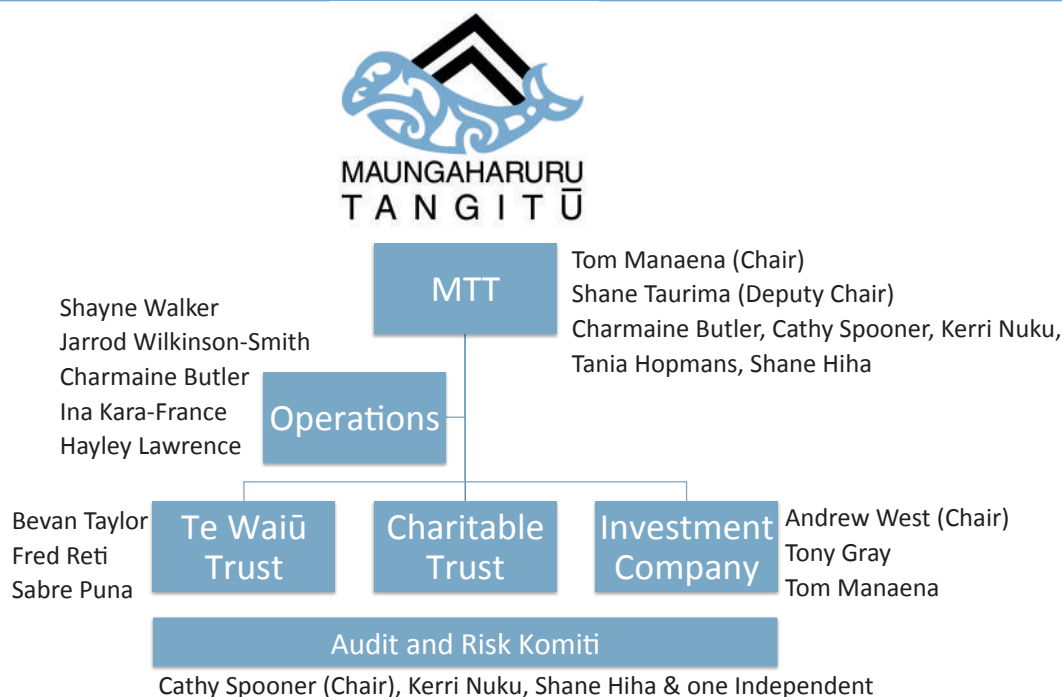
MAUNGAHARURU
TANGITŪ

MTT

Tom Manaena (Chair)
Shane Taurima (Deputy Chair)
Charmaine Butler, Cathy Spooner, Kerri Nuku,
Tania Hopmans, Shane Hiha

Shayne Walker
Jarrod Wilkinson-Smith
Charmaine Butler
Ina Kara-France
Hayley Lawrence

Operations

Bevan Taylor
Fred Reti
Sabre Puna

Te Waiū Trust

Charitable Trust

Investment Company

Andrew West (Chair)
Tony Gray
Tom Manaena

Audit and Risk Komiti

Cathy Spooner (Chair), Kerri Nuku, Shane Hiha & one Independent